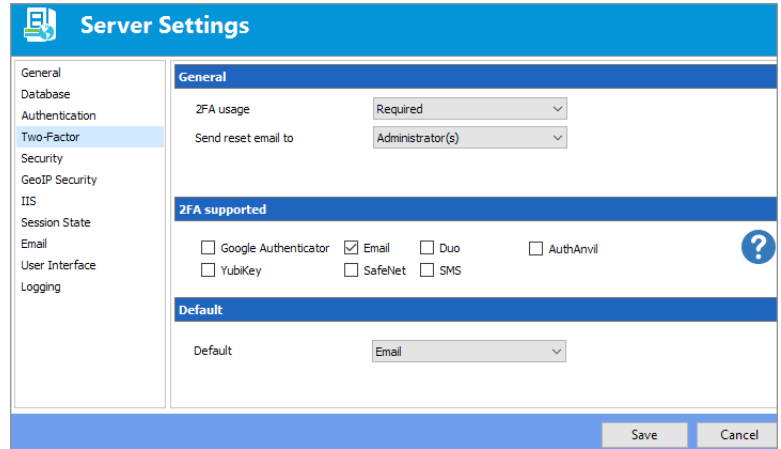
Server Settings

General
Database
Authentication
Two-Factor
Security
GeoIP Security
IIS
Session State
Email
User Interface
Logging

General

2FA usage Required

Send reset email to Administrator(s)

2FA supported

Google Authenticator
Email
Duo
AuthAnvil
YubiKey
SafeNet
SMS

?

Default

Default Email

Save
Cancel